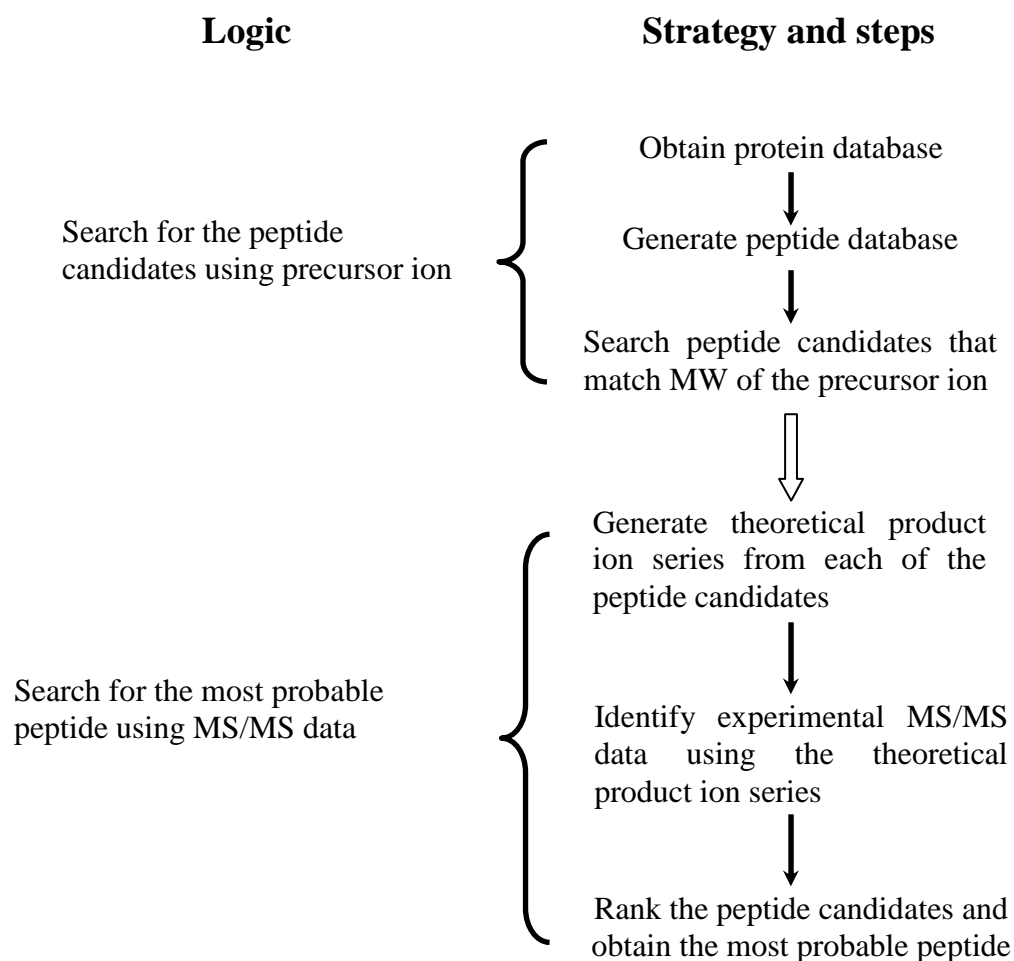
Logic

Strategy and steps

Search for the peptide candidates using precursor ion

Obtain protein database

Generate peptide database

Search peptide candidates that match MW of the precursor ion

Search for the most probable peptide using MS/MS data

Generate theoretical product ion series from each of the peptide candidates

Identify experimental MS/MS data using the theoretical product ion series

Rank the peptide candidates and obtain the most probable peptide